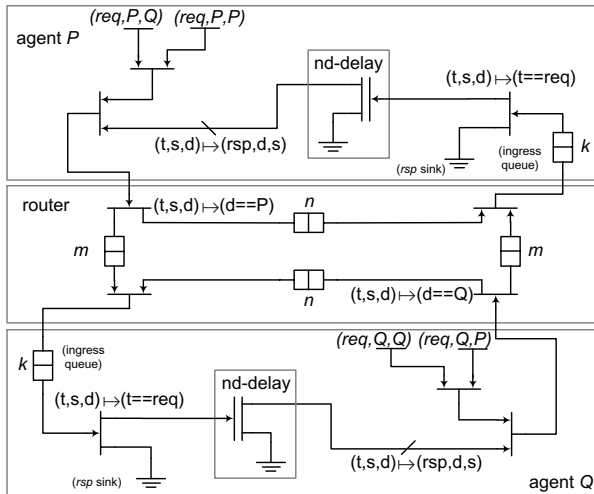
agent $P$

$(req,P,Q)$ $(req,P,P)$

nd-delay

$(t,s,d) \mapsto (t{=}{=}req)$

$(t,s,d) \mapsto (rsp,d,s)$

($rsp$ sink)

(ingress queue)

$k$

router

$(t,s,d) \mapsto (d{=}{=}P)$

$n$

$m$

$m$

$n$

$(t,s,d) \mapsto (d{=}{=}Q)$

$k$

(ingress queue)

$(req,Q,Q)$ $(req,Q,P)$

nd-delay

$(t,s,d) \mapsto (t{=}{=}req)$

($rsp$ sink)

$(t,s,d) \mapsto (rsp,d,s)$

agent $Q$